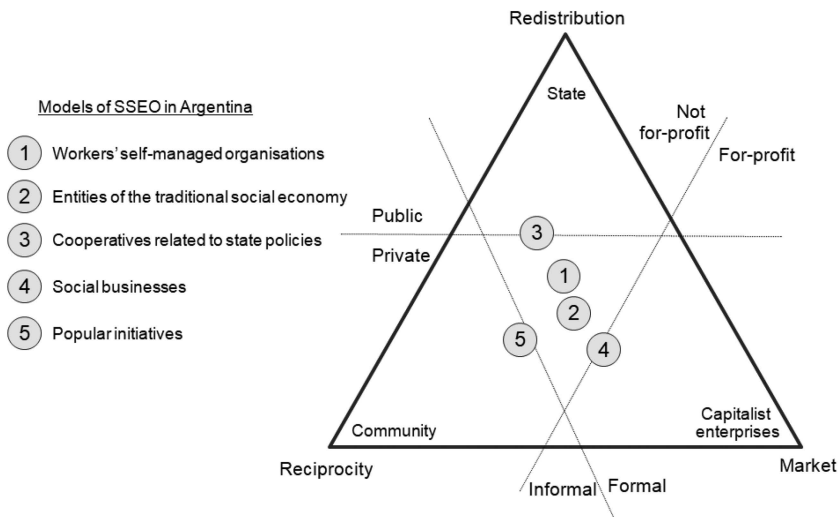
Models of SSEO in Argentina

1 Workers' self-managed organisations

2 Entities of the traditional social economy

3 Cooperatives related to state policies

4 Social businesses

5 Popular initiatives

Redistribution

State

Not for-profit

For-profit

Public

Private

3

1

2

5

4

Community

Capitalist enterprises

Reciprocity

Market

Informal

Formal